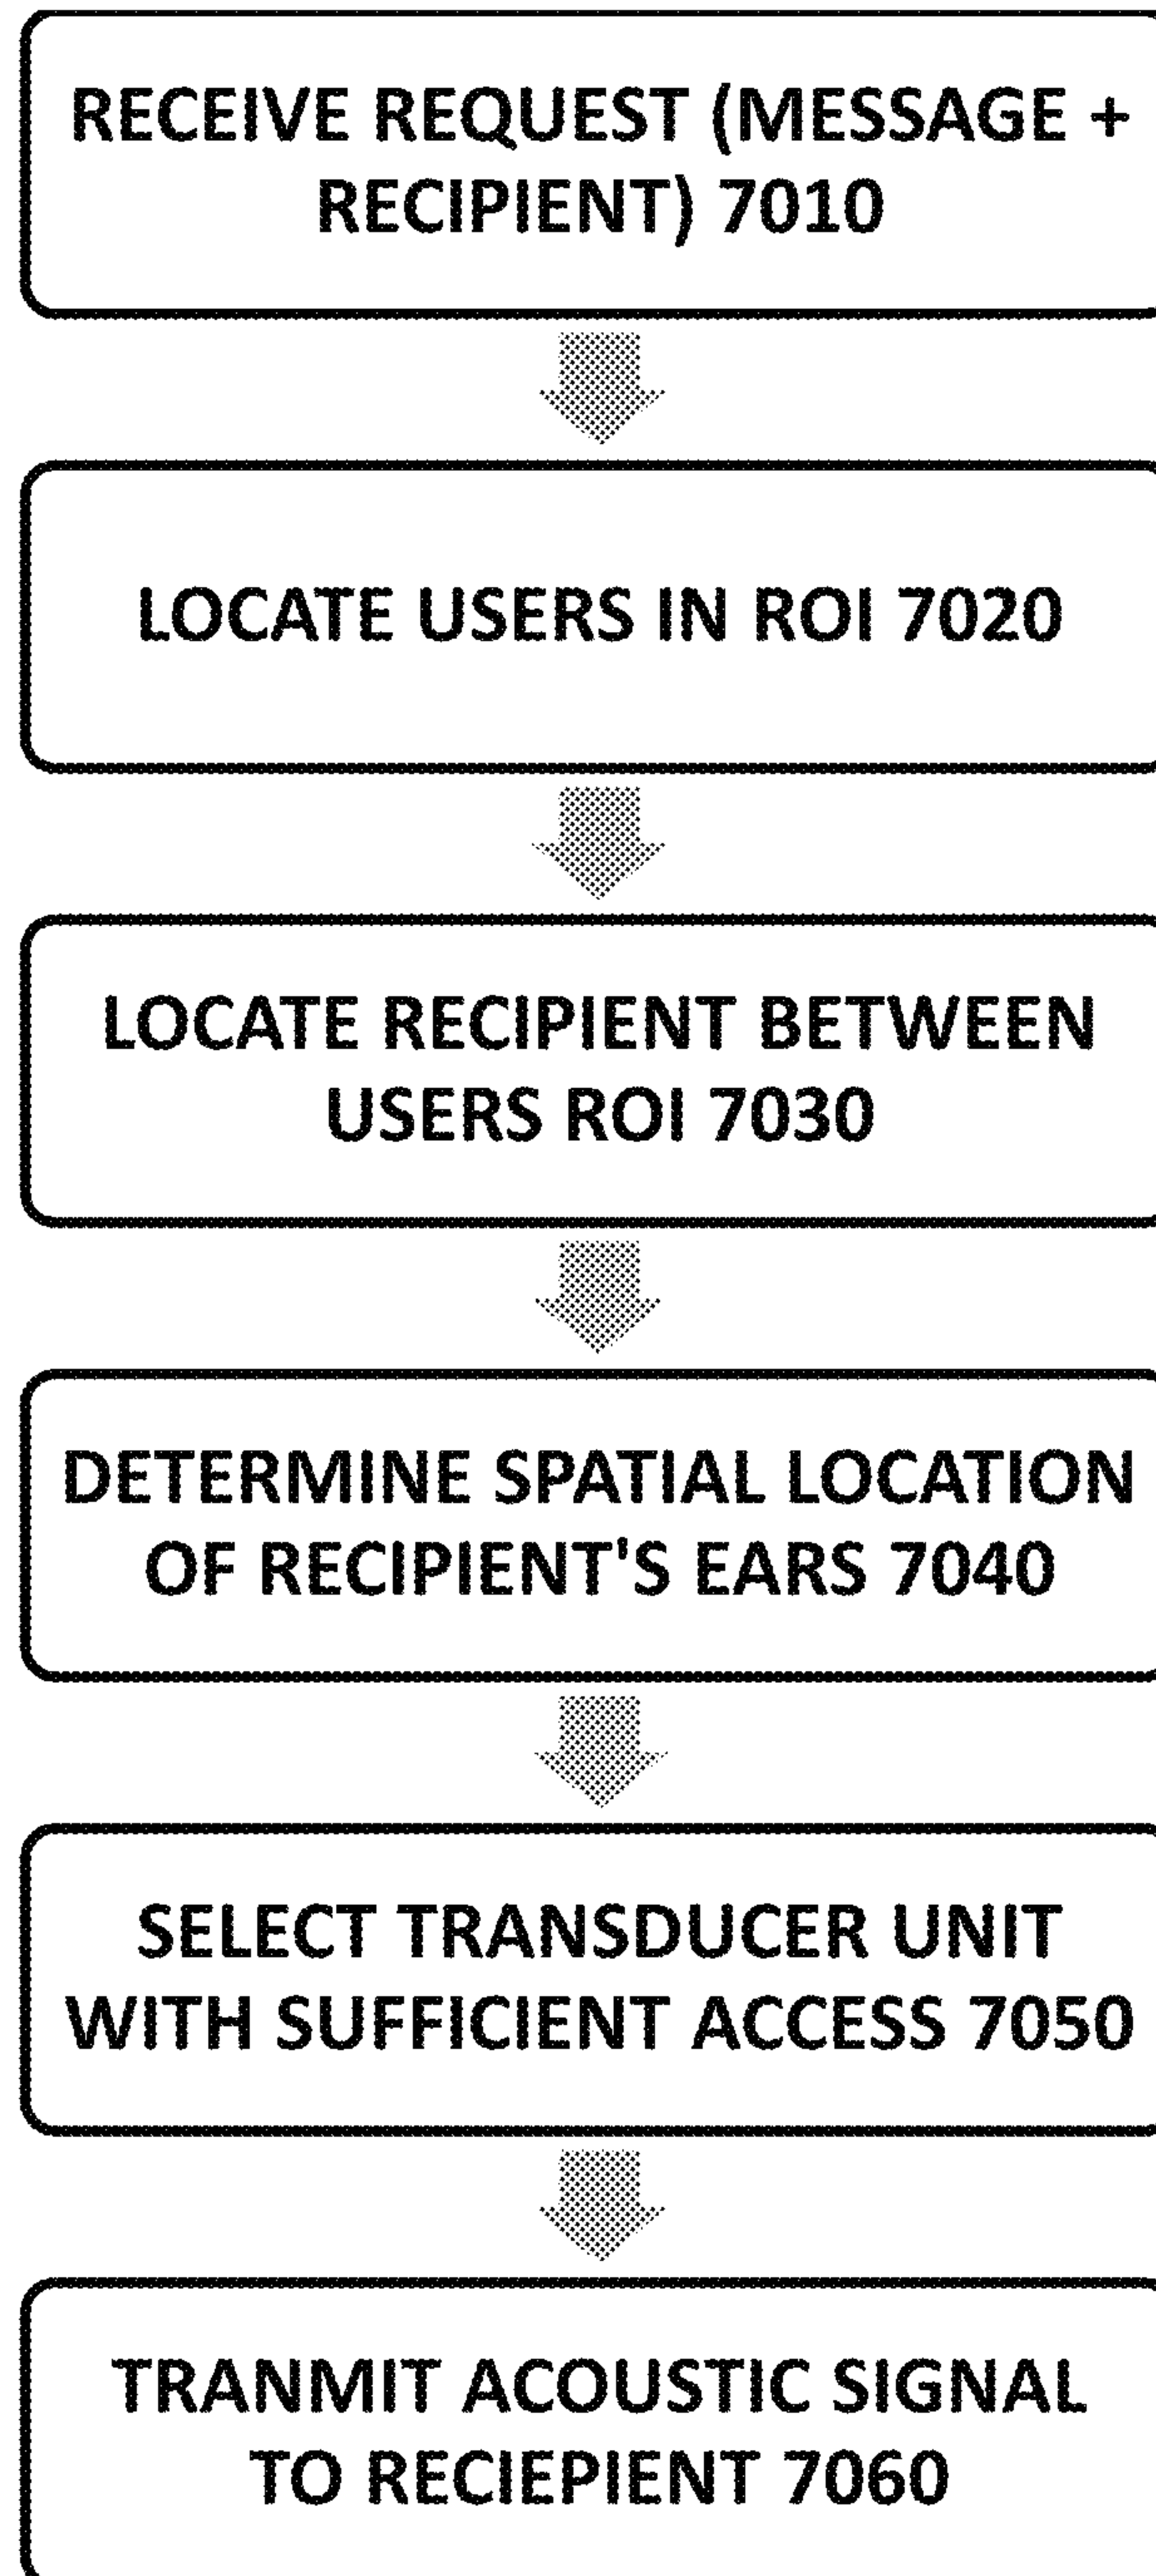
RECEIVE REQUEST (MESSAGE + RECIPIENT) 7010

LOCATE USERS IN ROI 7020

LOCATE RECIPIENT BETWEEN USERS ROI 7030

DETERMINE SPATIAL LOCATION OF RECIPIENT'S EARS 7040

SELECT TRANSDUCER UNIT WITH SUFFICIENT ACCESS 7050

TRANMIT ACOUSTIC SIGNAL TO RECIEPIENT 7060